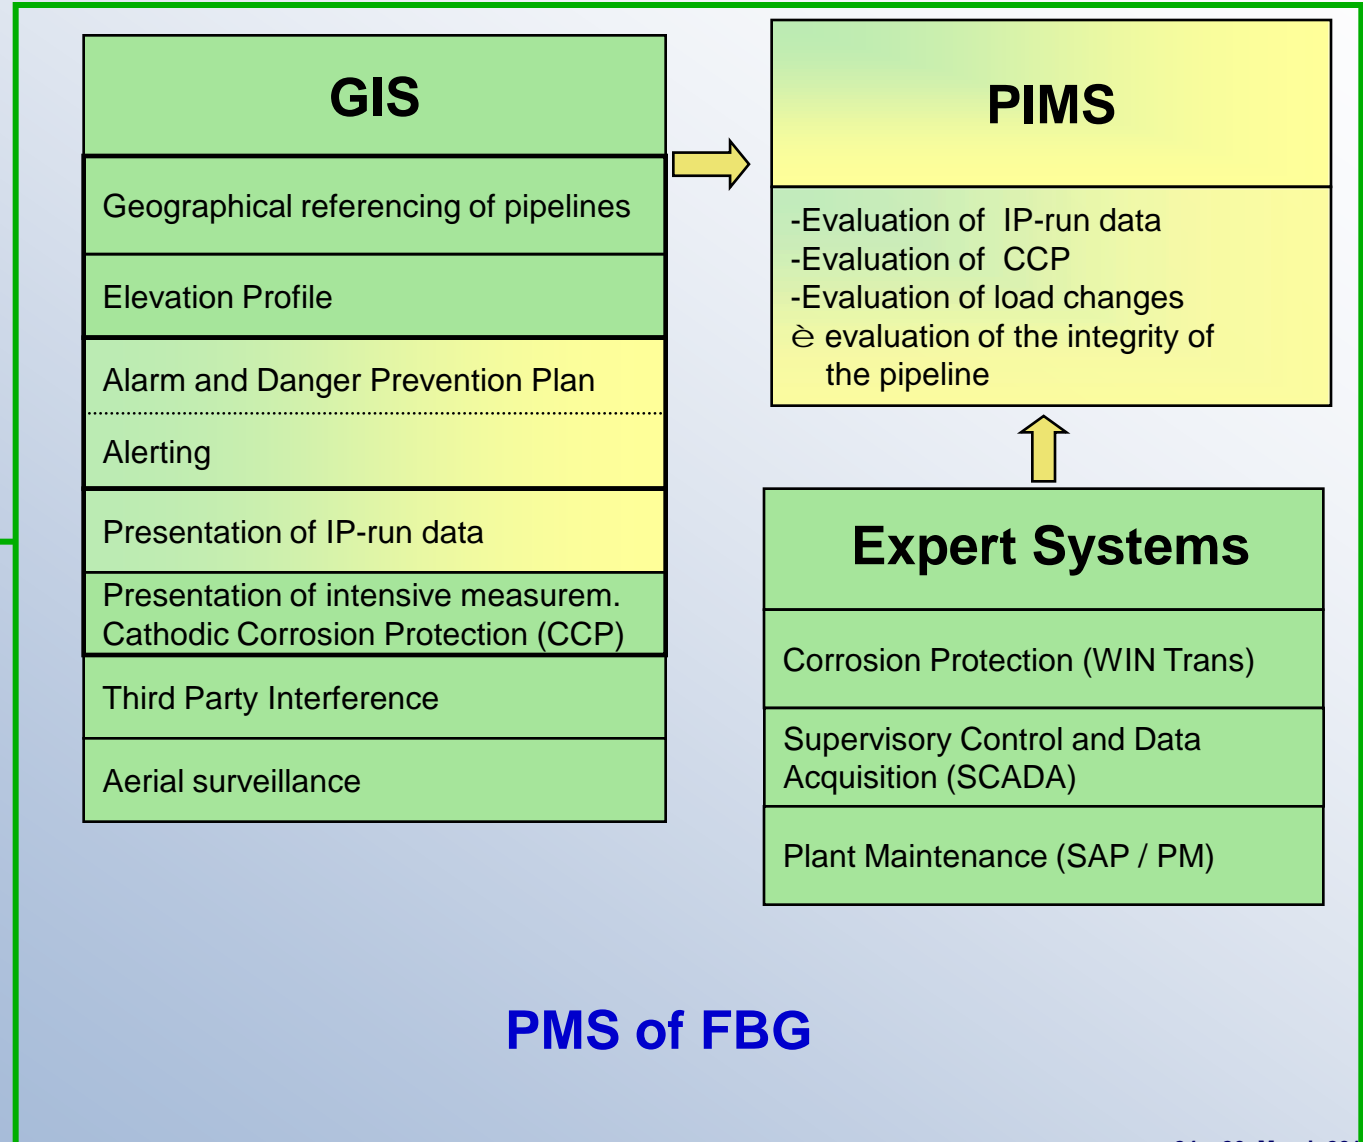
GIS

Geographical referencing of pipelines

Elevation Profile

Alarm and Danger Prevention Plan

Alerting

Presentation of IP-run data

Presentation of intensive measurem. Cathodic Corrosion Protection (CCP)

Third Party Interference

Aerial surveillance

PIMS

-Evaluation of IP-run data
-Evaluation of CCP
-Evaluation of load changes
è evaluation of the integrity of the pipeline

Expert Systems

Corrosion Protection (WIN Trans)

Supervisory Control and Data Acquisition (SCADA)

Plant Maintenance (SAP / PM)

PMS of FBG

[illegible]